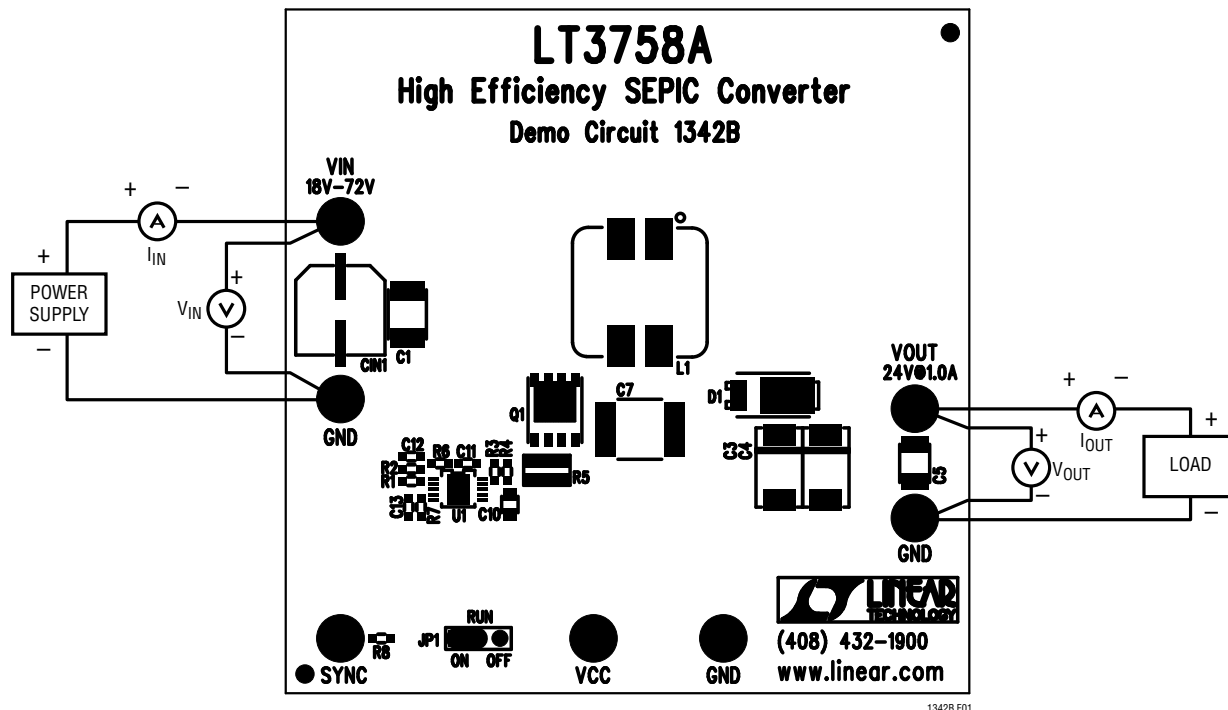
LT3758A
High Efficiency SEPIC Converter
Demo Circuit 1342B

VIN
18V–72V

+ –
A
$I_{IN}$

+
POWER SUPPLY
–

+
V
$V_{IN}$
–

CIN1 C1

GND

L1

C7

Q1

D1

C2

C3

C12 R6 C11 R3 R4
R2
R1
C13 R7 U1 C10 R5

VOUT
24V@1.0A

+ –
A
$I_{OUT}$

+
V
$V_{OUT}$
–

+
LOAD
–

GND

LINEAR
TECHNOLOGY
(408) 432-1900
www.linear.com

RUN
R8 JP1
ON OFF

SYNC

VCC

GND

1342B F01